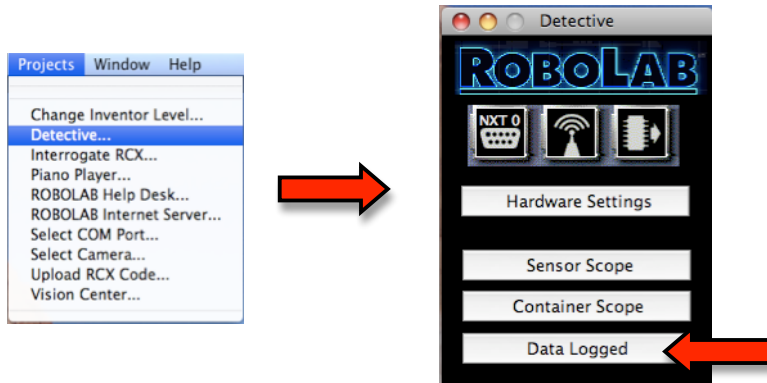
Projects Window Help

Change Inventor Level...
Detective...
Interrogate RCX...
Piano Player...
ROBOLAB Help Desk...
ROBOLAB Internet Server...
Select COM Port...
Select Camera...
Upload RCX Code...
Vision Center...

Detective

ROBOLAB

NXT 0

Hardware Settings

Sensor Scope

Container Scope

Data Logged